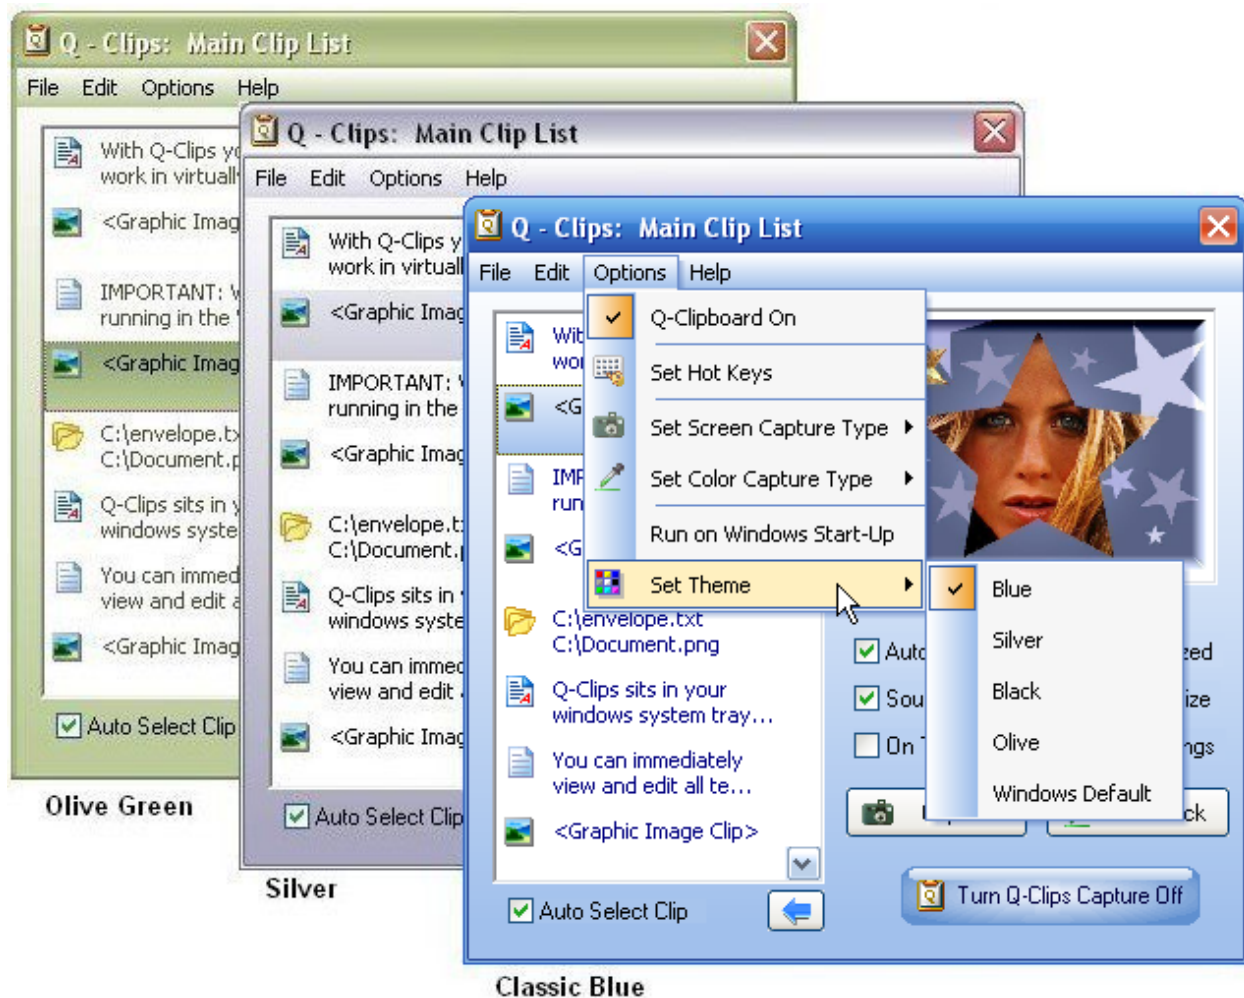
Q - Clips: Main Clip List

File Edit Options Help

With Q-Clips y work in virtuall

<Graphic Imag

IMPORTANT: V running in the

<Graphic Imag

C:\envelope.t C:\Document.

Q-Clips sits in y windows syste

You can immed view and edit a

<Graphic Imag

Auto Select Clip

Olive Green

Q - Clips: Main Clip List

File Edit Options Help

With Q-Clips y work in virtuall

<Graphic Imag

IMPORTANT: V running in the

<Graphic Imag

C:\envelope.t C:\Document.

Q-Clips sits in windows syste

You can immed view and edit

<Graphic Imag

Auto Select Clip

Silver

Q - Clips: Main Clip List

File Edit Options Help

Wit wo

<G

IMF run

<G

C:\envelope.txt C:\Document.png

Q-Clips sits in your windows system tray…

You can immediately view and edit all te…

<Graphic Image Clip>

Auto Select Clip

Q-Clipboard On

Set Hot Keys

Set Screen Capture Type

Set Color Capture Type

Run on Windows Start-Up

Set Theme

Blue

Silver

Black

Olive

Windows Default

Auto zed

Sou ize

On ngs

ck

Turn Q-Clips Capture Off

Classic Blue